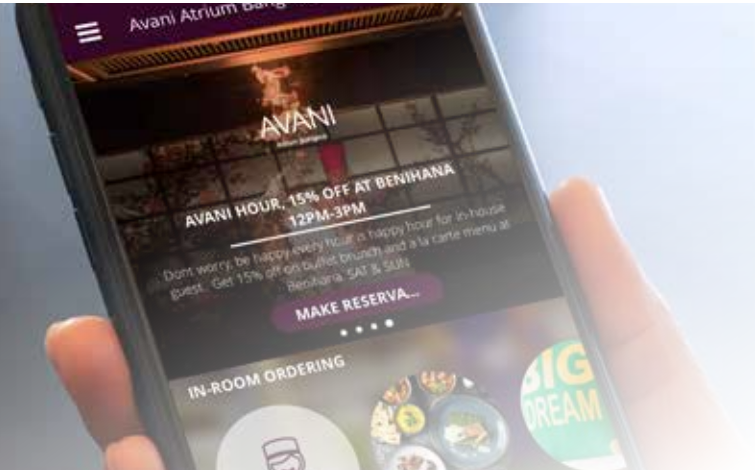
Avani Atrium Bang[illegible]

AVANI

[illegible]

AVANI HOUR, 15% OFF AT BENIHANA 12PM-3PM

Dont worry, be happy every hour is happy hour for in-house guest. Get 15% off on buffet brunch and a la carte menu at Benihana. SAT & SUN

MAKE RESERVA...

IN-ROOM ORDERING

BIG DREAM